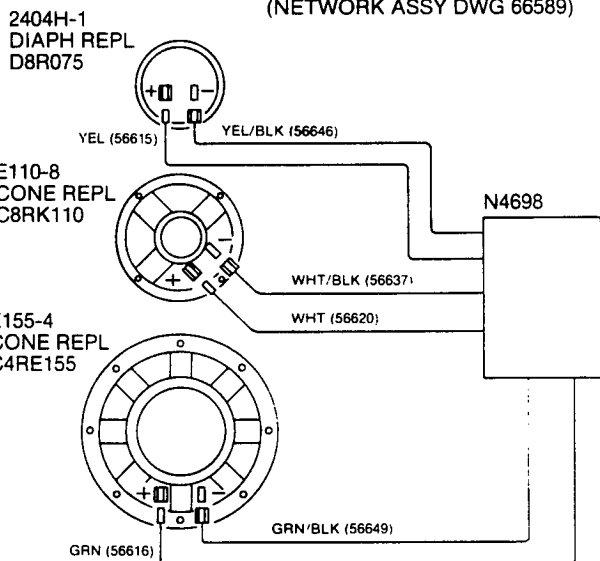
(NETWORK ASSY DWG 66589)

2404H-1
DIAPH REPL
D8R075

+ −

YEL (56615)

YEL/BLK (56646)

E110-8
CONE REPL
C8RK110

N4698

+ −

WHT/BLK (56637)

WHT (56620)

E155-4
CONE REPL
C4RE155

+ −

GRN/BLK (56649)

GRN (56616)